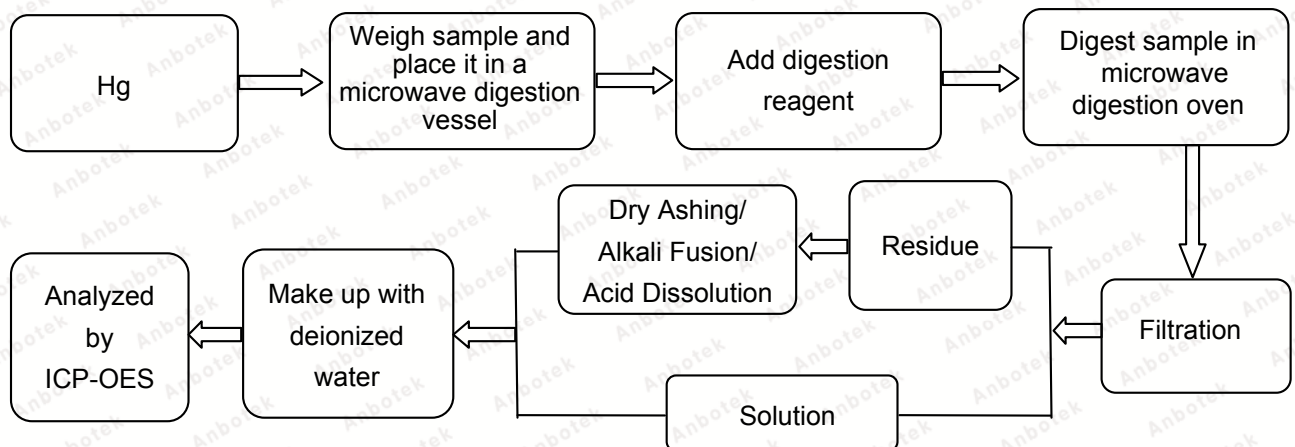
Hg

Weigh sample and place it in a microwave digestion vessel

Add digestion reagent

Digest sample in microwave digestion oven

Filtration

Residue

Dry Ashing/ Alkali Fusion/ Acid Dissolution

Solution

Make up with deionized water

Analyzed by ICP-OES

Anbotek